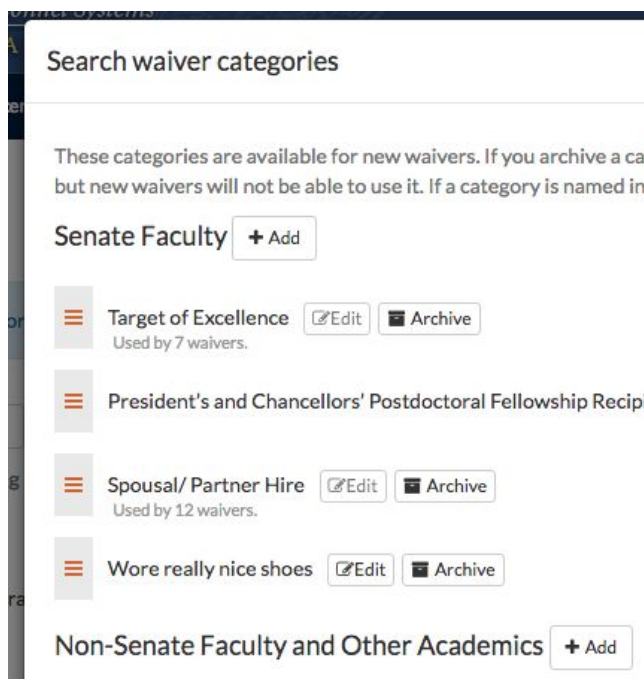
Search waiver categories

These categories are available for new waivers. If you archive a ca but new waivers will not be able to use it. If a category is named in

Senate Faculty + Add

Target of Excellence Edit Archive
Used by 7 waivers.

President's and Chancellors' Postdoctoral Fellowship Recipi

Spousal/ Partner Hire Edit Archive
Used by 12 waivers.

Wore really nice shoes Edit Archive

Non-Senate Faculty and Other Academics + Add